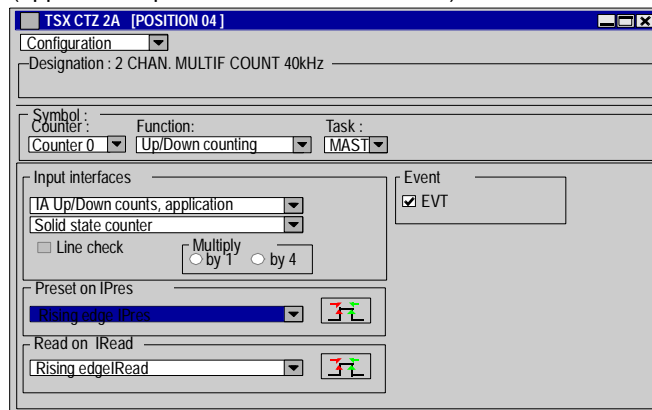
TSX CTZ 2A [POSITION 04 ]

Configuration

Designation : 2 CHAN. MULTIF COUNT 40kHz

Symbol :

Counter :
Counter 0

Function:
Up/Down counting

Task :
MAST

Input interfaces

IA Up/Down counts, application

Solid state counter

Line check

Multiply
by 1
by 4

Event
☑ EVT

Preset on IPres

Rising edge IPres

Read on IRead

Rising edgeIRead